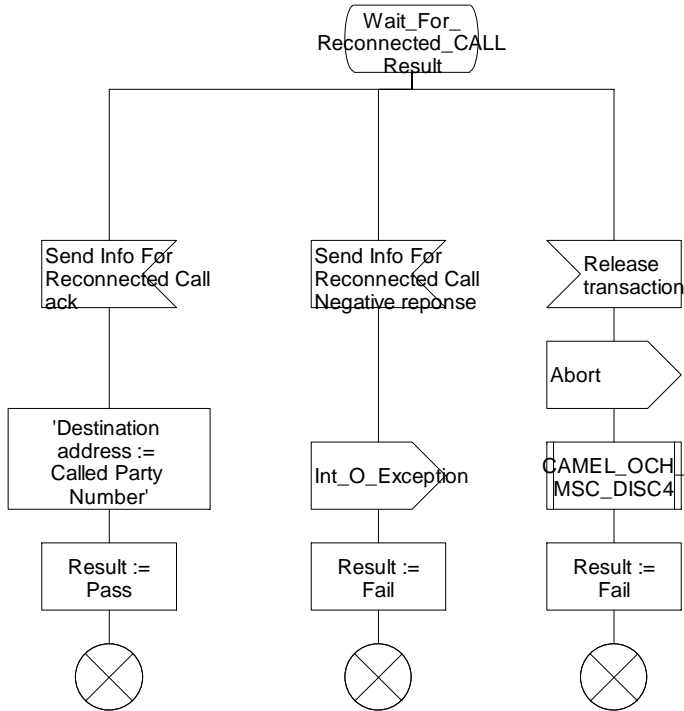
Wait_For_ Reconnected_CALL Result

Send Info For Reconnected Call ack

'Destination address := Called Party Number'

Result := Pass

Send Info For Reconnected Call Negative reponse

Int_O_Exception

Result := Fail

Release transaction

Abort

CAMEL_OCH_ MSC_DISC4

Result := Fail